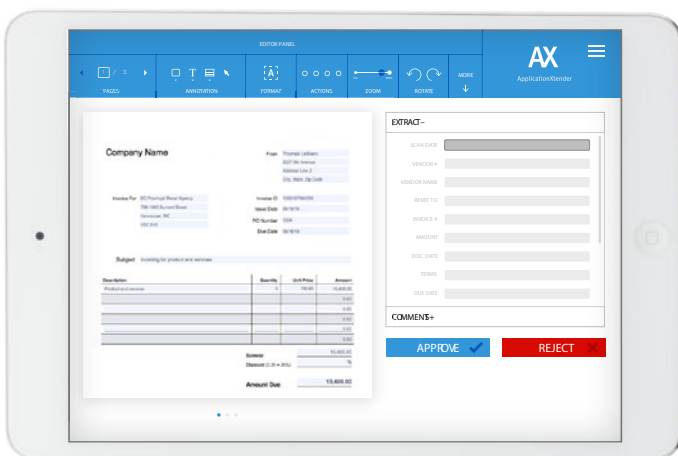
EDITOR PANEL

1 / 3

PAGES

ANNOTATION

FORMAT

ACTIONS

ZOOM

ROTATE

MORE

AX

ApplicationXtender

Company Name

From Prompat LeBlanc
6027 8th Avenue
Address Line 2
City, State, Zip Code

Invoice For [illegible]
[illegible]
Vancouver, BC
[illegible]

Invoice ID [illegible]

Issue Date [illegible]

PO Number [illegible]

Due Date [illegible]

Subject Invoicing for product and services

| Description | Quantity | Unit Price | Amount |
|---|---|---|---|
| Product and services | 1 | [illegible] | 15,400.00 |
| | | | 0.00 |
| | | | 0.00 |
| | | | 0.00 |
| | | | 0.00 |
| | | | 0.00 |
| | | | 0.00 |

Subtotal 15,400.00

Discount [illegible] %

Amount Due 15,400.00

EXTRACT –

SCAN DATE

VENDOR #

VENDOR NAME

REMIT TO

INVOICE #

AMOUNT

DOC. DATE

TERMS

DUE DATE

COMMENTS +

APPROVE

REJECT